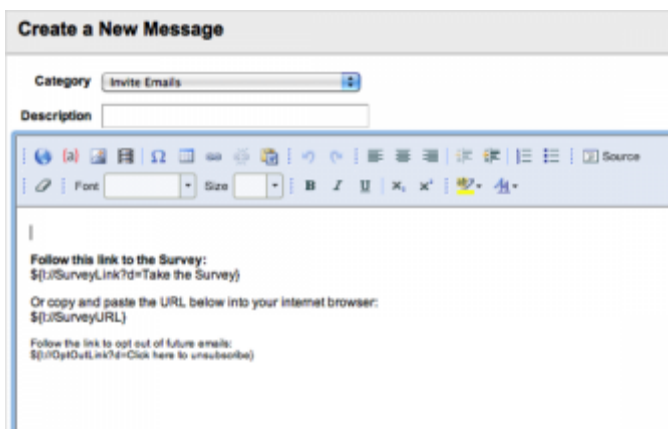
Create a New Message

Category Invite Emails

Description

Source

Font Size B I U $x_2$ $x^2$

Follow this link to the Survey:
${l://SurveyLink?d=Take the Survey}

Or copy and paste the URL below into your internet browser:
${l://SurveyURL}

Follow the link to opt out of future emails:
${l://OptOutLink?d=Click here to unsubscribe}